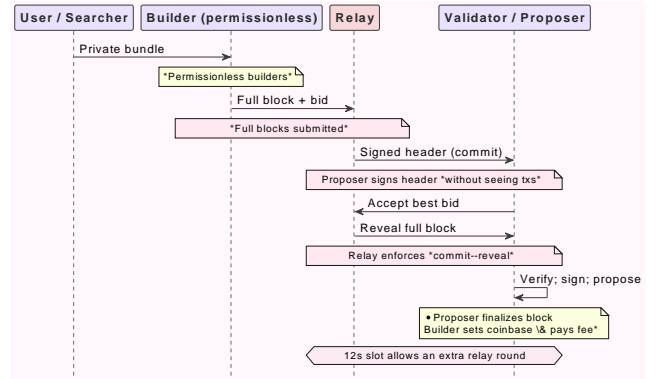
User / Searcher

Builder (permissionless)

Relay

Validator / Proposer

Private bundle

*Permissionless builders*

Full block + bid

*Full blocks submitted*

Signed header (commit)

Proposer signs header *without seeing txs*

Accept best bid

Reveal full block

Relay enforces *commit--reveal*

Verify; sign; propose

• Proposer finalizes block
Builder sets coinbase \& pays fee*

12s slot allows an extra relay round